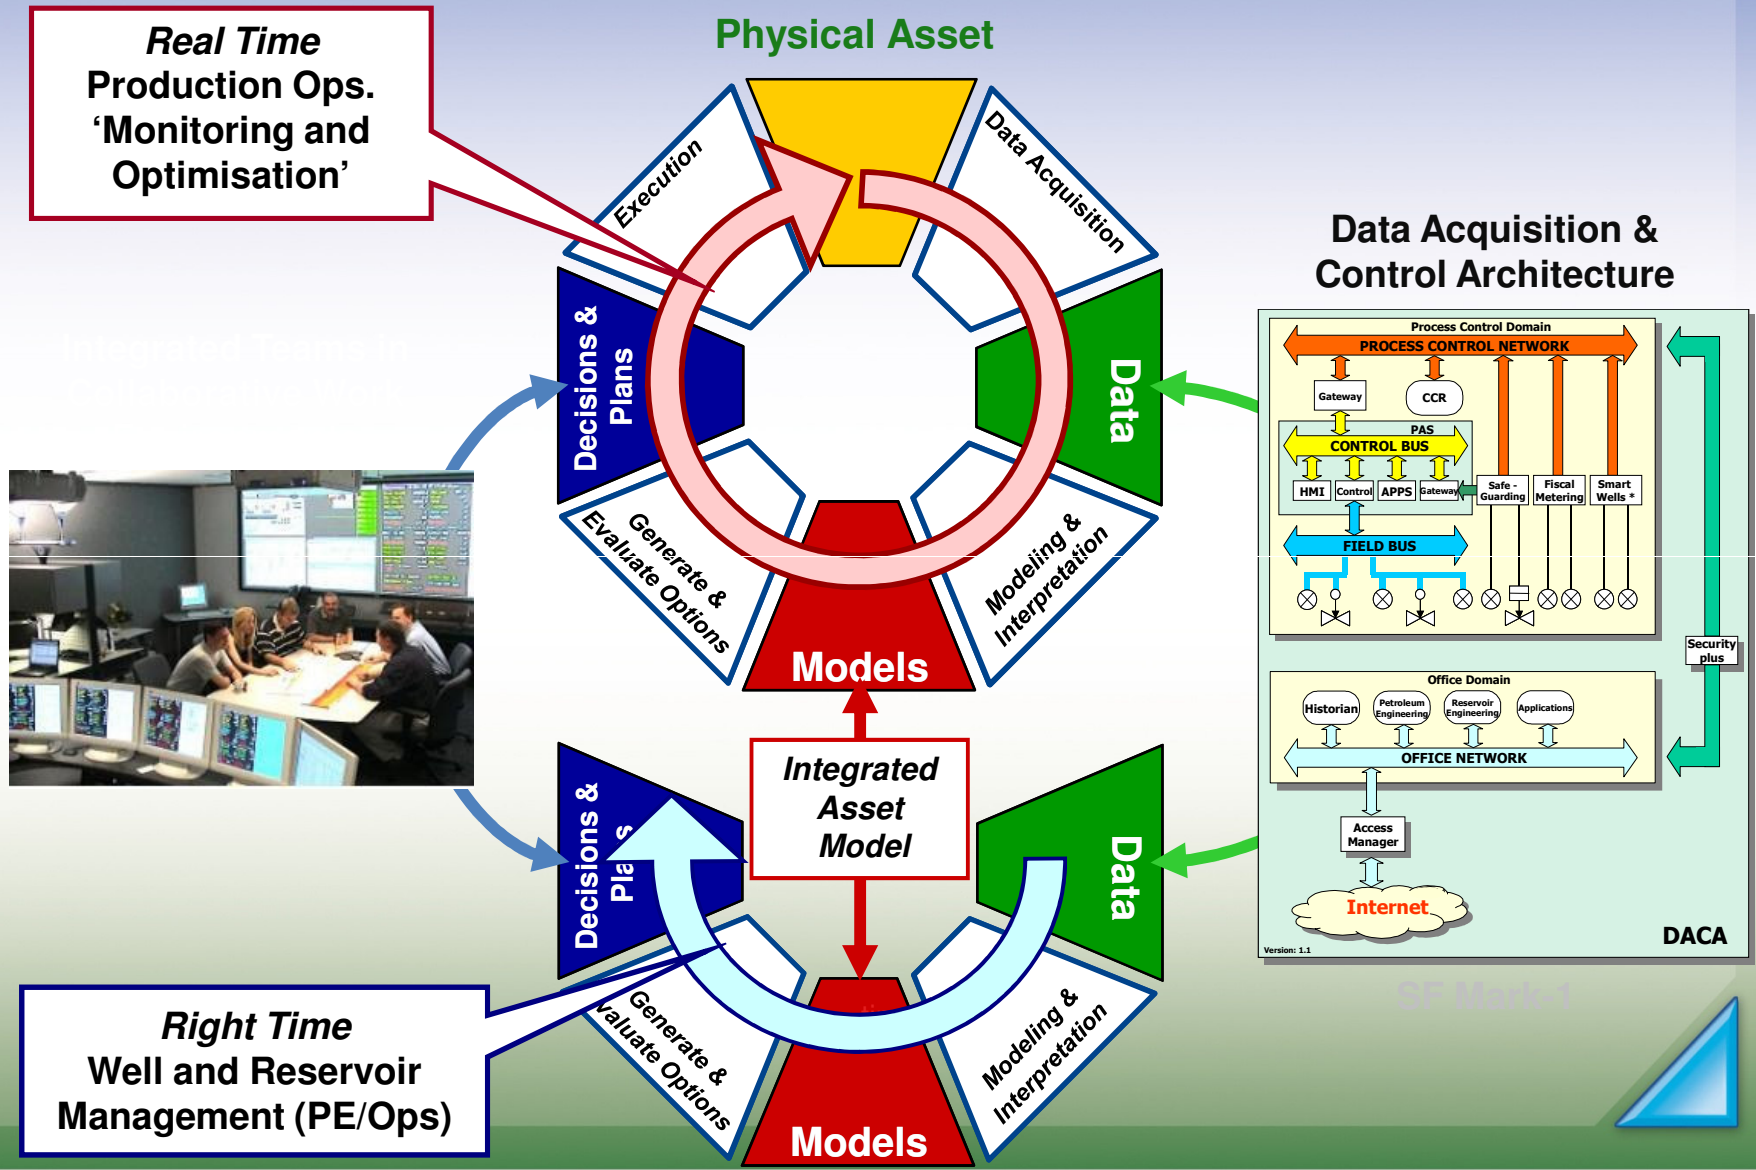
Real Time
Production Ops.
'Monitoring and Optimisation'

Physical Asset

Execution

Data Acquisition

Decisions & Plans

Data

Generate & Evaluate Options

Modeling & Interpretation

Models

Data Acquisition &
Control Architecture

Process Control Domain
PROCESS CONTROL NETWORK
Gateway
CCR
PAS
CONTROL BUS
HMI
Control
APPS
Gateway
Safe - Guarding
Fiscal Metering
Smart Wells *
FIELD BUS
Security plus
Office Domain
Historian
Petroleum Engineering
Reservoir Engineering
Applications
OFFICE NETWORK
Access Manager
Internet
DACA
Version: 1.1

Integrated Asset Model

Decisions & Pla s

Data

Generate & aluate Options

Modeling & Interpretation

Models

Right Time
Well and Reservoir
Management (PE/Ops)